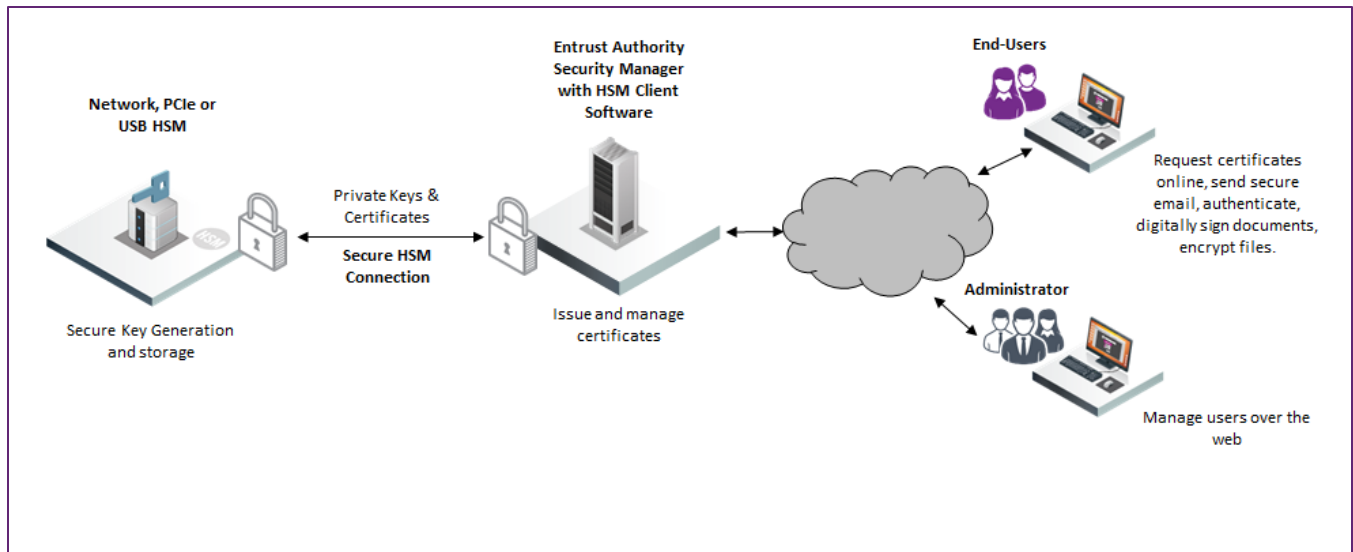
Network, PCIe or USB HSM

HSM

Secure Key Generation and storage

Private Keys & Certificates

Secure HSM Connection

Entrust Authority Security Manager with HSM Client Software

Issue and manage certificates

End-Users

Request certificates online, send secure email, authenticate, digitally sign documents, encrypt files.

Administrator

Manage users over the web